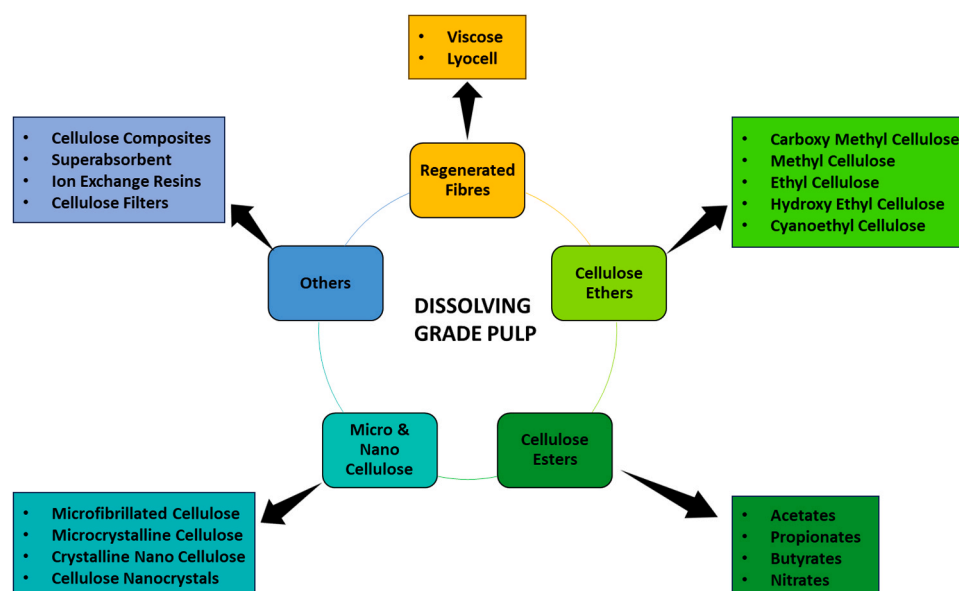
- Viscose
- Lyocell

Regenerated Fibres

- Cellulose Composites
- Superabsorbent
- Ion Exchange Resins
- Cellulose Filters

- Carboxy Methyl Cellulose
- Methyl Cellulose
- Ethyl Cellulose
- Hydroxy Ethyl Cellulose
- Cyanoethyl Cellulose

Others

Cellulose Ethers

DISSOLVING GRADE PULP

Micro & Nano Cellulose

Cellulose Esters

- Microfibrillated Cellulose
- Microcrystalline Cellulose
- Crystalline Nano Cellulose
- Cellulose Nanocrystals

- Acetates
- Propionates
- Butyrates
- Nitrates